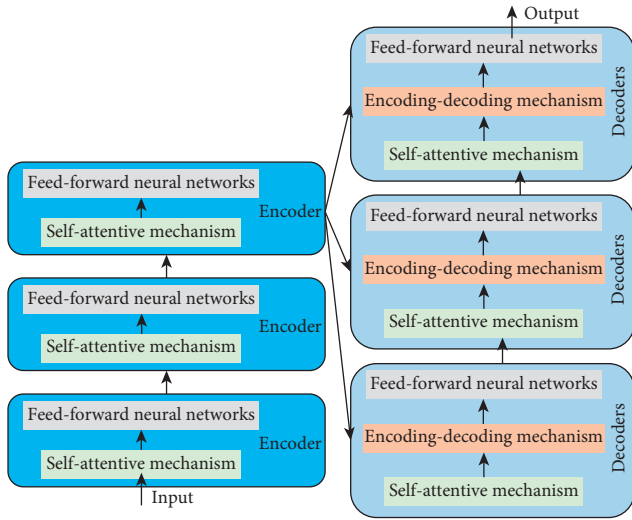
Output

Feed-forward neural networks
Encoding-decoding mechanism
Self-attentive mechanism
Decoders

Feed-forward neural networks
Self-attentive mechanism
Encoder

Feed-forward neural networks
Encoding-decoding mechanism
Self-attentive mechanism
Decoders

Feed-forward neural networks
Self-attentive mechanism
Encoder

Feed-forward neural networks
Self-attentive mechanism
Encoder
Input

Feed-forward neural networks
Encoding-decoding mechanism
Self-attentive mechanism
Decoders